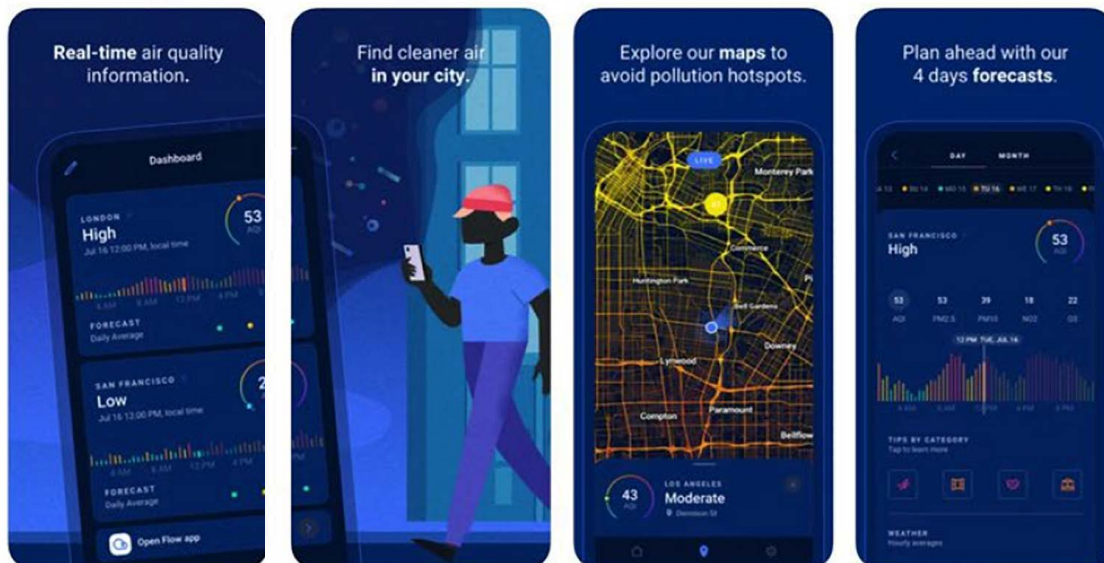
**Real-time** air quality information.

Dashboard

LONDON
High
Jul 16 12:00 PM, local time
53
AQI
8 AM 12 PM 4 PM
FORECAST
Daily Average

SAN FRANCISCO
Low
Jul 16 12:00 PM, local time
2
4 AM 8 AM 12 PM 4 PM
FORECAST
Daily Average

Open Flow app

Find cleaner air **in your city.**

Explore our **maps** to avoid pollution hotspots.

LIVE
Monterey Park
Commerce
Huntington Park
Bell Gardens
Downey
Lynwood
Compton
Paramount
Bellflow

43
AQI
LOS ANGELES
Moderate
Dennison St

Plan ahead with our 4 days **forecasts.**

DAY MONTH
SA 15 SU 16 MO 15 TU 16 WE 17 TH 18 FR 19

SAN FRANCISCO
High
53
AQI

| 53 | 53 | 39 | 18 | 22 |
|---|---|---|---|---|
| AQI | PM2.5 | PM10 | NO2 | O3 |

12 PM TUE, JUL 16
4 AM 8 AM 12 PM 4 PM

TIPS BY CATEGORY
Tap to learn more

WEATHER
Hourly averages